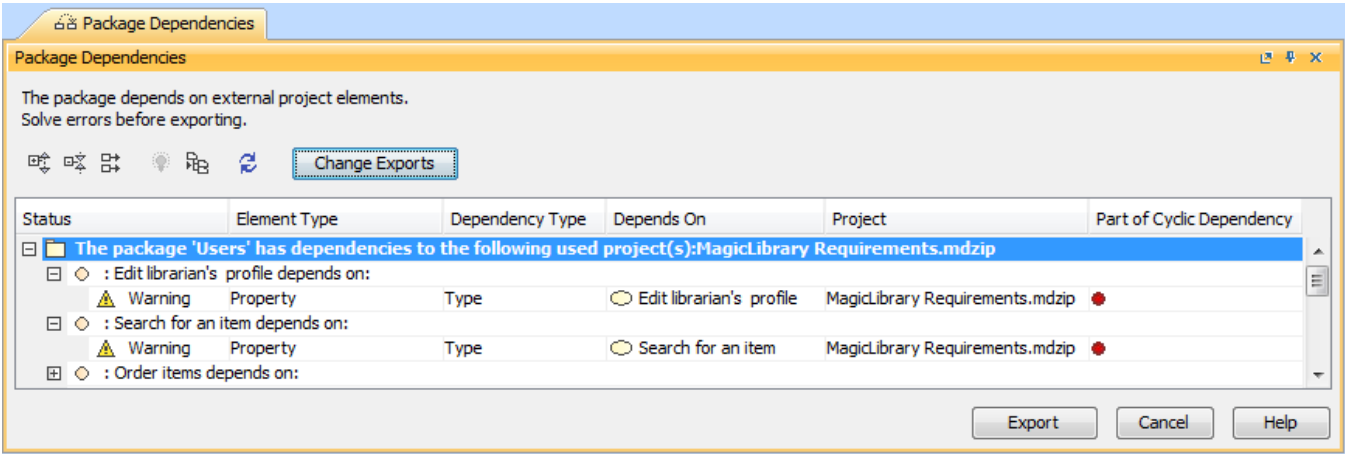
Package Dependencies

Package Dependencies

The package depends on external project elements.
Solve errors before exporting.

Change Exports

| Status | Element Type | Dependency Type | Depends On | Project | Part of Cyclic Dependency |
|---|---|---|---|---|---|
| The package 'Users' has dependencies to the following used project(s):MagicLibrary Requirements.mdzip | | | | | |
| : Edit librarian's profile depends on: | | | | | |
| Warning | Property | Type | Edit librarian's profile | MagicLibrary Requirements.mdzip | |
| : Search for an item depends on: | | | | | |
| Warning | Property | Type | Search for an item | MagicLibrary Requirements.mdzip | |
| : Order items depends on: | | | | | |

Export Cancel Help